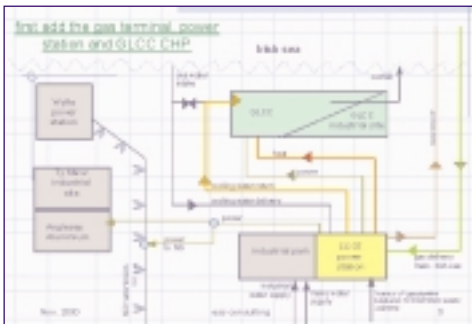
first add the gas terminal, power station and GLCC CHP

Irish sea

Wylfa power station

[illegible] industrial site

Anglesey Aluminium

GLCC

GLCC industrial site

industrial park

GLCC power station

power

Nov. 2003

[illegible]